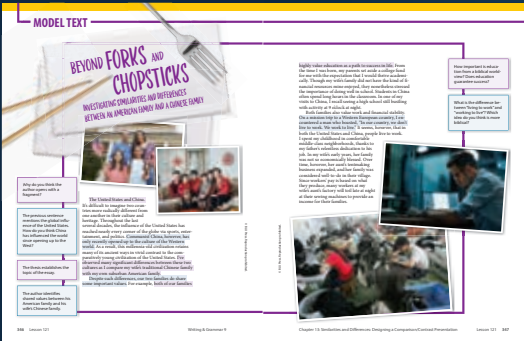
MODEL TEXT

BEYOND FORKS AND CHOPSTICKS
INVESTIGATING SIMILARITIES AND DIFFERENCES BETWEEN AN AMERICAN FAMILY AND A CHINESE FAMILY

Why do you think the author opens with a fragment?

The previous sentence mentions the global influence of the United States. How do you think China has influenced the world since opening up to the West?

The thesis establishes the topic of the essay.

The author identifies shared values between his American family and his wife's Chinese family.

The United States and China. It's difficult to imagine two countries more radically different from one another in their culture and heritage. Throughout the last several decades, the influence of the United States has reached nearly every corner of the globe via sports, entertainment, and politics. Communist China, however, has only recently opened up to the culture of the Western world. As a result, this millennia-old civilization retains many of its ancient ways in vivid contrast to the comparatively young civilization of the United States. I've observed many significant differences between these two cultures as I compare my wife's traditional Chinese family with my own suburban American family.

Despite such differences, our two families do share some important values. For example, both of our families

highly value education as a path to success in life. From the time I was born, my parents set aside a college fund for me with the expectation that I would thrive academically. Though my wife's family did not have the kind of financial resources mine enjoyed, they nonetheless stressed the importance of doing well in school. Students in China often spend long hours in the classroom. In one of my visits to China, I recall seeing a high school still bustling with activity at 9 o'clock at night.

Both families also value work and financial stability. On a missions trip to a Western European country, I encountered a man who boasted, "In our country, we don't live to work. We work to live." It seems, however, that in both the United States and China, people live to work. I spent my childhood in comfortable middle-class neighborhoods, thanks to my father's relentless dedication to his job. In my wife's early years, her family was not as economically blessed. Over time, however, her family's rice-making business expanded, and her family was considered well-to-do in their village. Since workers' pay is based on what they produce, many workers at my wife's aunt's factory still toil late at night at their sewing machines to provide an income for their families.

How important is education from a biblical worldview? Does education guarantee success?

What is the difference between "living to work" and "working to live"? Which view do you think is more biblical?

346 Lesson 121 Writing & Grammar 9

Chapter 13: Similarities and Differences: Designing a Comparison/Contrast Presentation Lesson 121 347